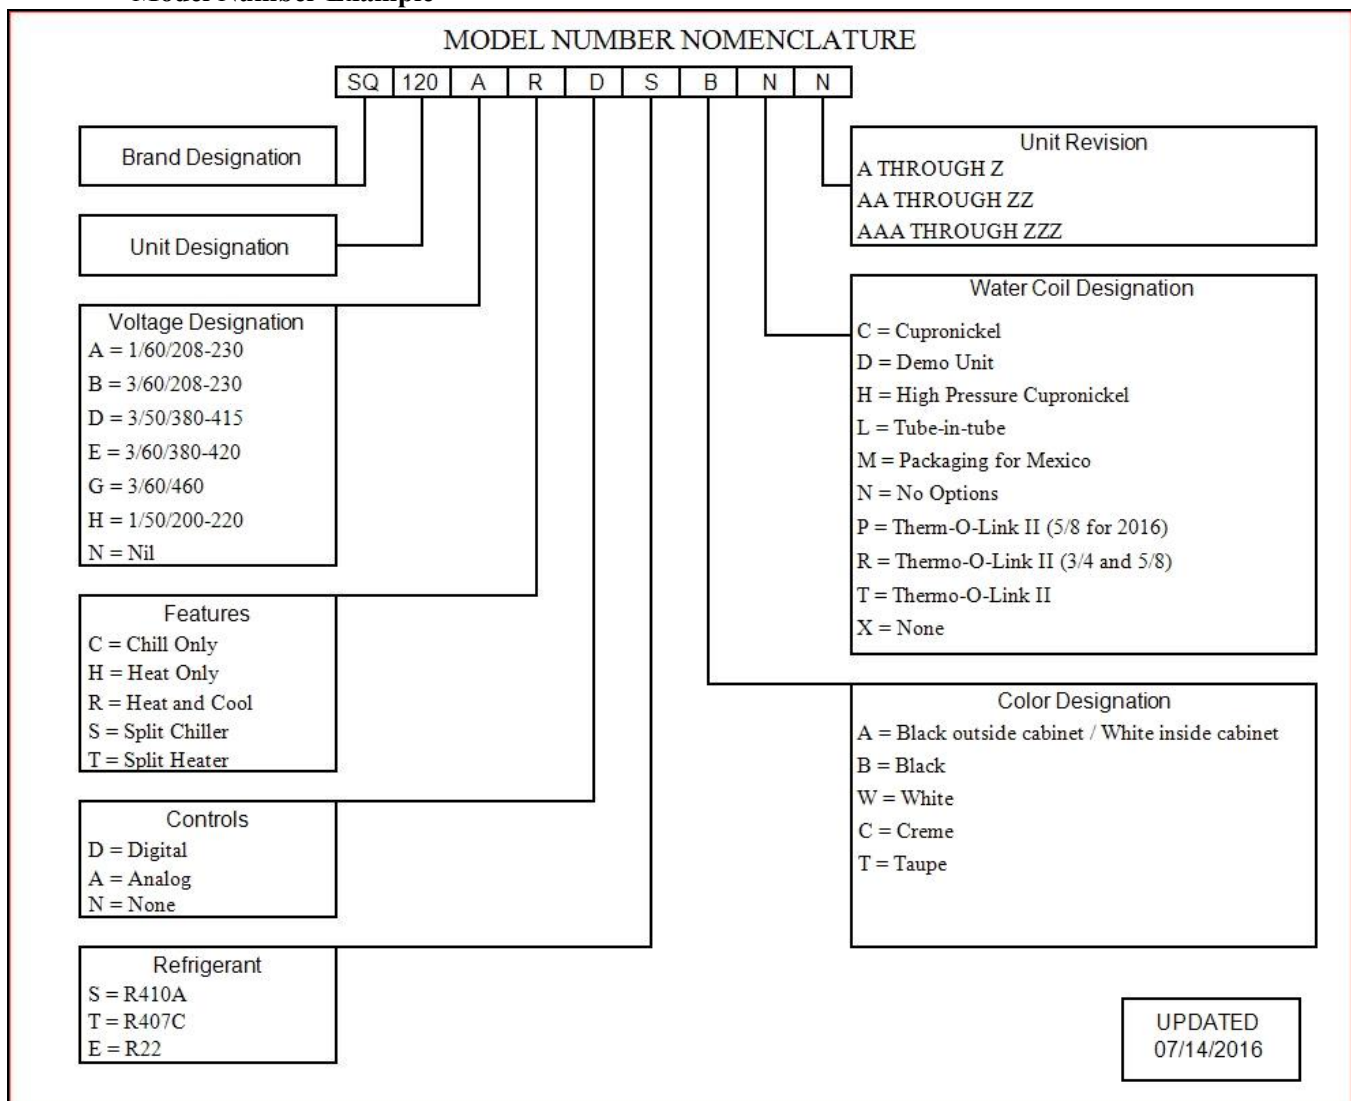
Model Number Example

MODEL NUMBER NOMENCLATURE

| SQ | 120 | A | R | D | S | B | N | N |
|---|---|---|---|---|---|---|---|---|

Brand Designation

Unit Designation

Voltage Designation
A = 1/60/208-230
B = 3/60/208-230
D = 3/50/380-415
E = 3/60/380-420
G = 3/60/460
H = 1/50/200-220
N = Nil

Features
C = Chill Only
H = Heat Only
R = Heat and Cool
S = Split Chiller
T = Split Heater

Controls
D = Digital
A = Analog
N = None

Refrigerant
S = R410A
T = R407C
E = R22

Unit Revision
A THROUGH Z
AA THROUGH ZZ
AAA THROUGH ZZZ

Water Coil Designation
C = Cupronickel
D = Demo Unit
H = High Pressure Cupronickel
L = Tube-in-tube
M = Packaging for Mexico
N = No Options
P = Therm-O-Link II (5/8 for 2016)
R = Thermo-O-Link II (3/4 and 5/8)
T = Thermo-O-Link II
X = None

Color Designation
A = Black outside cabinet / White inside cabinet
B = Black
W = White
C = Creme
T = Taupe

UPDATED
07/14/2016